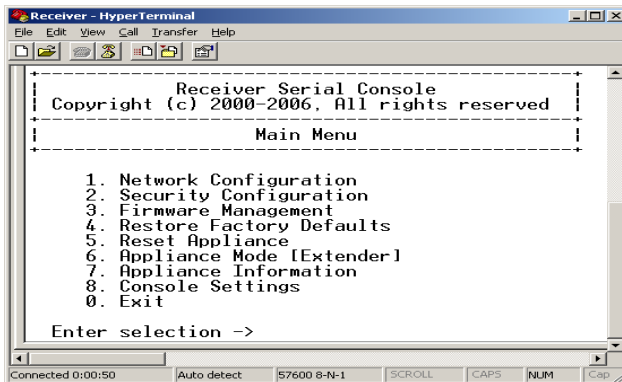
Receiver - HyperTerminal
File Edit View Call Transfer Help

Receiver Serial Console
Copyright (c) 2000-2006, All rights reserved

Main Menu

1. Network Configuration
2. Security Configuration
3. Firmware Management
4. Restore Factory Defaults
5. Reset Appliance
6. Appliance Mode [Extender]
7. Appliance Information
8. Console Settings
0. Exit

Enter selection ->

Connected 0:00:50 | Auto detect | 57600 8-N-1 | SCROLL | CAPS | NUM | Cap